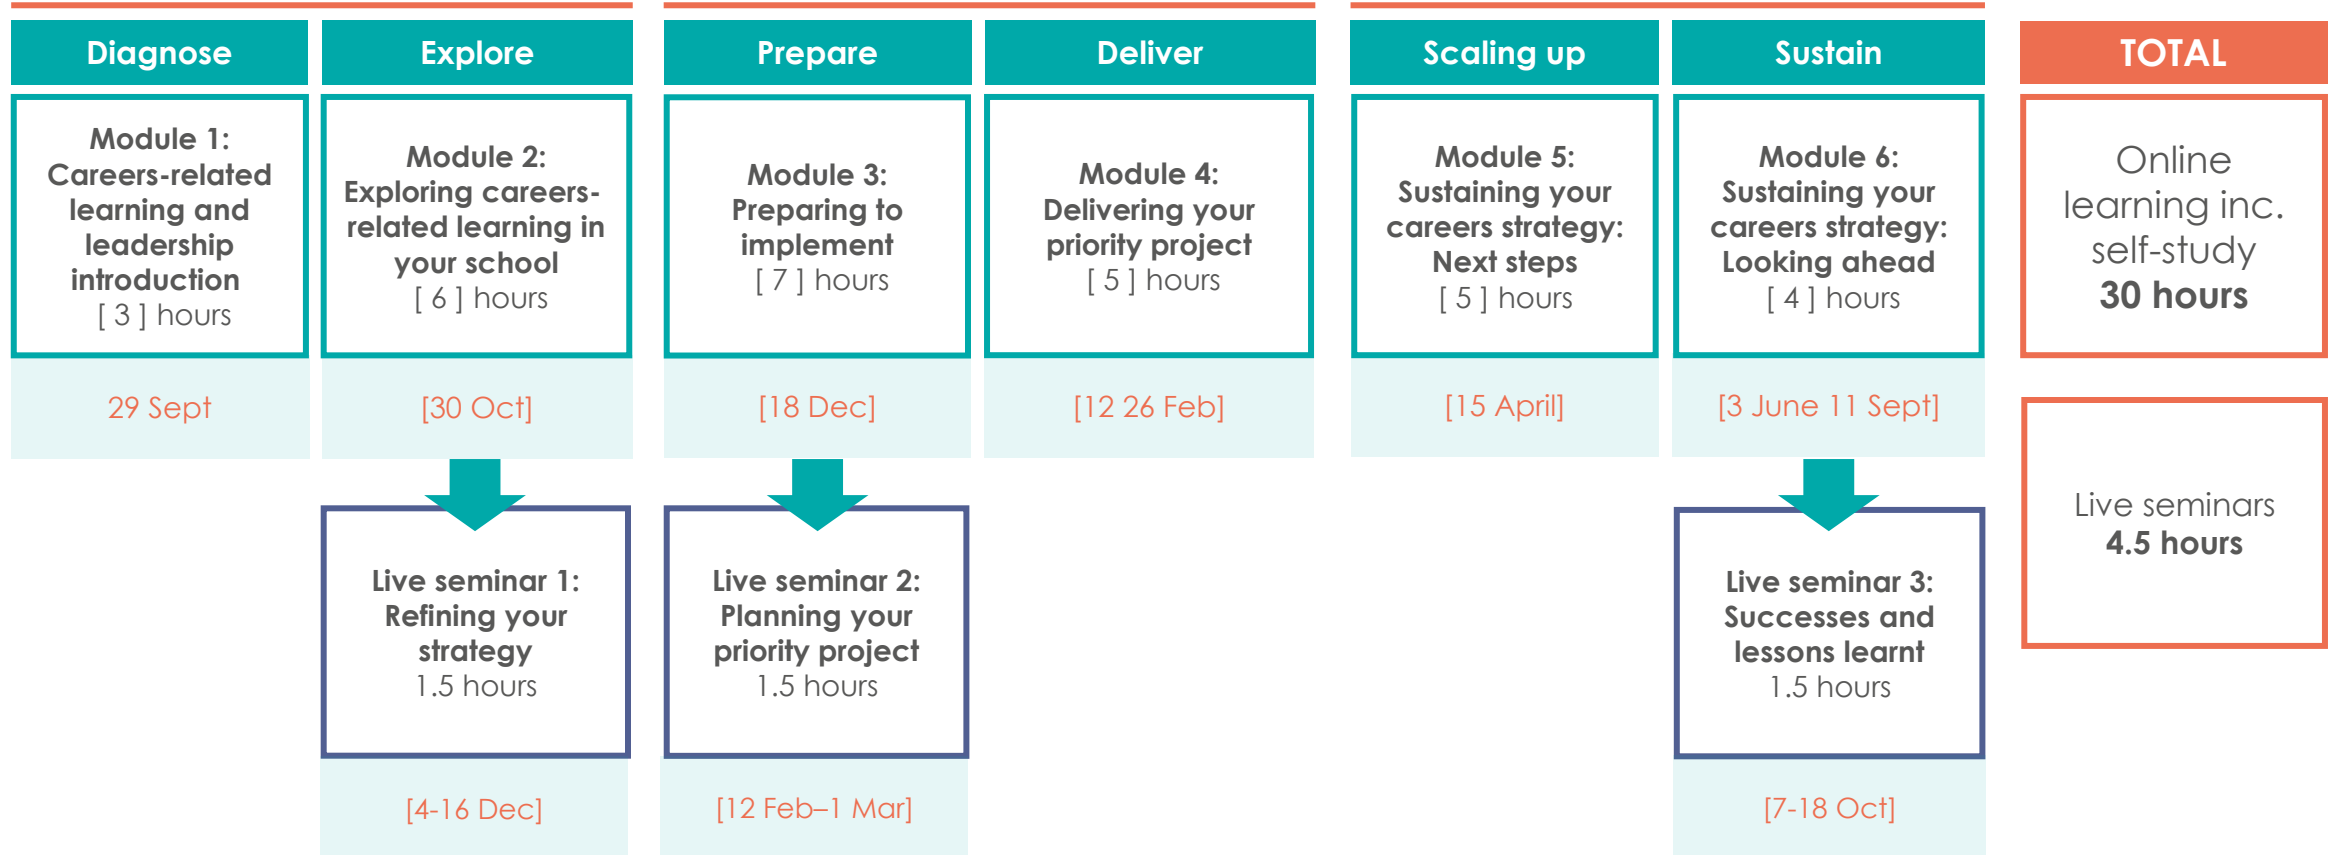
Diagnose

Module 1: Careers-related learning and leadership introduction
[ 3 ] hours

29 Sept

Explore

Module 2: Exploring careers-related learning in your school
[ 6 ] hours

[30 Oct]

Live seminar 1: Refining your strategy
1.5 hours

[4-16 Dec]

Prepare

Module 3: Preparing to implement
[ 7 ] hours

[18 Dec]

Live seminar 2: Planning your priority project
1.5 hours

[12 Feb–1 Mar]

Deliver

Module 4: Delivering your priority project
[ 5 ] hours

[12 26 Feb]

Scaling up

Module 5: Sustaining your careers strategy: Next steps
[ 5 ] hours

[15 April]

Sustain

Module 6: Sustaining your careers strategy: Looking ahead
[ 4 ] hours

[3 June 11 Sept]

Live seminar 3: Successes and lessons learnt
1.5 hours

[7-18 Oct]

TOTAL

Online learning inc. self-study
30 hours

Live seminars
4.5 hours